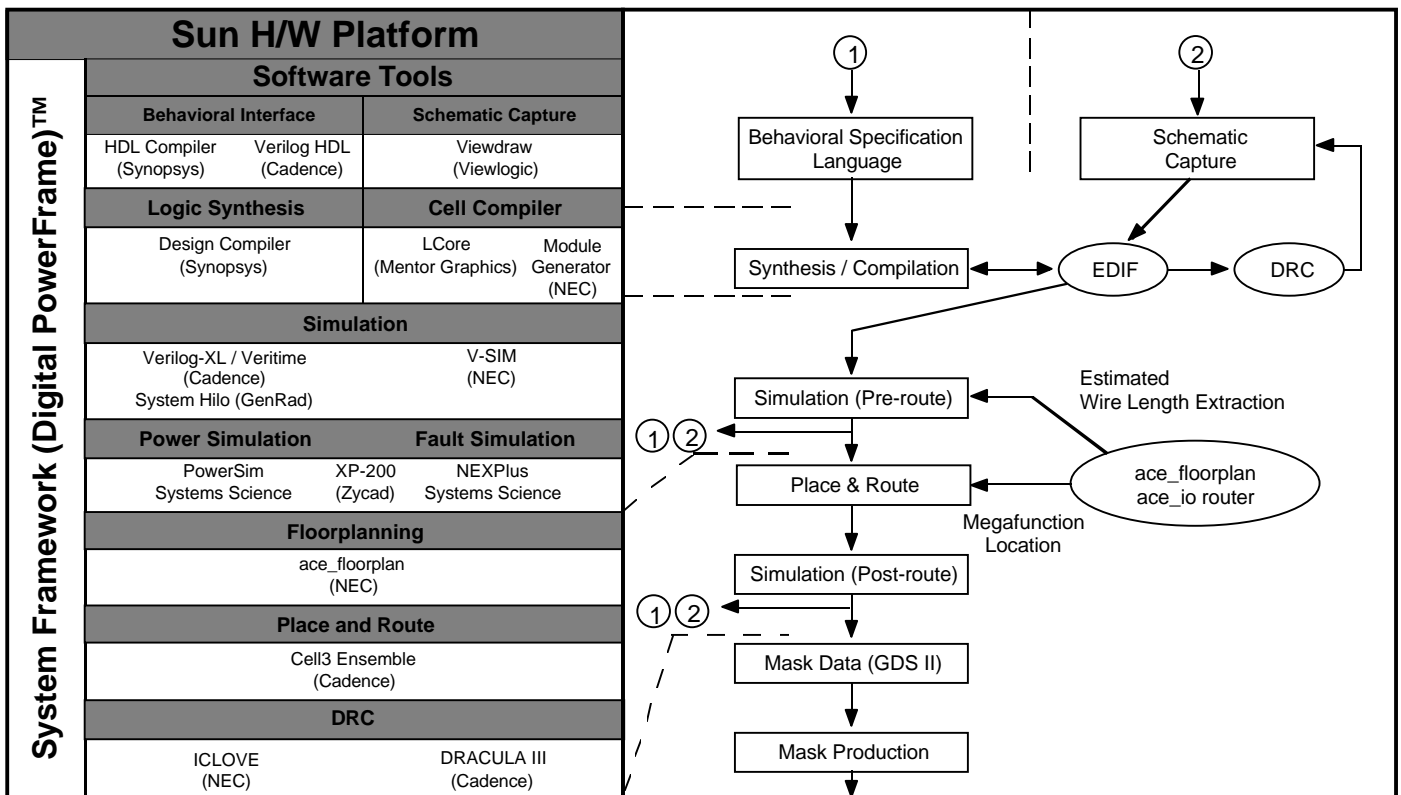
Sun H/W Platform

System Framework (Digital PowerFrame)™

Software Tools

Behavioral Interface

Schematic Capture

HDL Compiler (Synopsys)

Verilog HDL (Cadence)

Viewdraw (Viewlogic)

Logic Synthesis

Cell Compiler

Design Compiler (Synopsys)

LCore (Mentor Graphics)

Module Generator (NEC)

Simulation

Verilog-XL / Veritime (Cadence) System Hilo (GenRad)

V-SIM (NEC)

Power Simulation

Fault Simulation

PowerSim Systems Science

XP-200 (Zycad)

NEXPlus Systems Science

Floorplanning

ace_floorplan (NEC)

Place and Route

Cell3 Ensemble (Cadence)

DRC

ICLOVE (NEC)

DRACULA III (Cadence)

1

2

Behavioral Specification Language

Schematic Capture

Synthesis / Compilation

EDIF

DRC

Simulation (Pre-route)

Estimated Wire Length Extraction

1 2

Place & Route

ace_floorplan ace_io router

Megafunction Location

Simulation (Post-route)

1 2

Mask Data (GDS II)

Mask Production